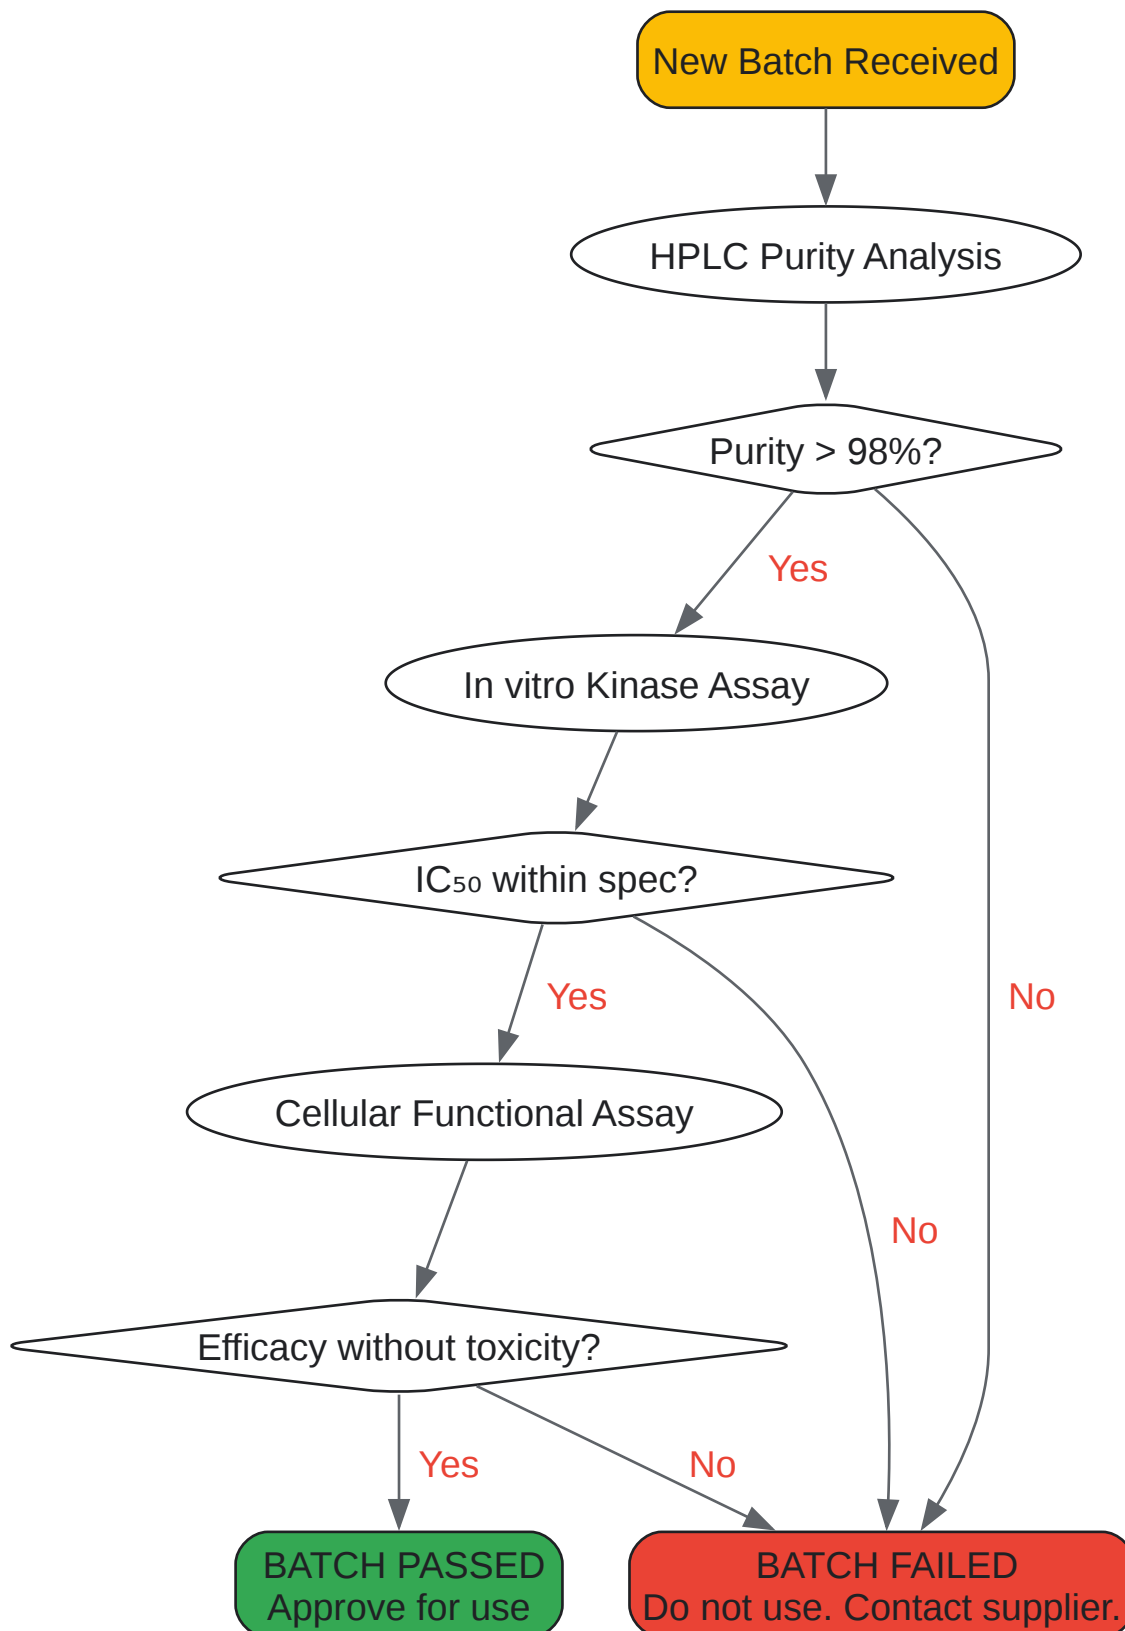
New Batch Received

HPLC Purity Analysis

Purity > 98%?

Yes

No

In vitro Kinase Assay

IC₅₀ within spec?

Yes

No

Cellular Functional Assay

Efficacy without toxicity?

Yes

No

BATCH PASSED
Approve for use

BATCH FAILED
Do not use. Contact supplier.